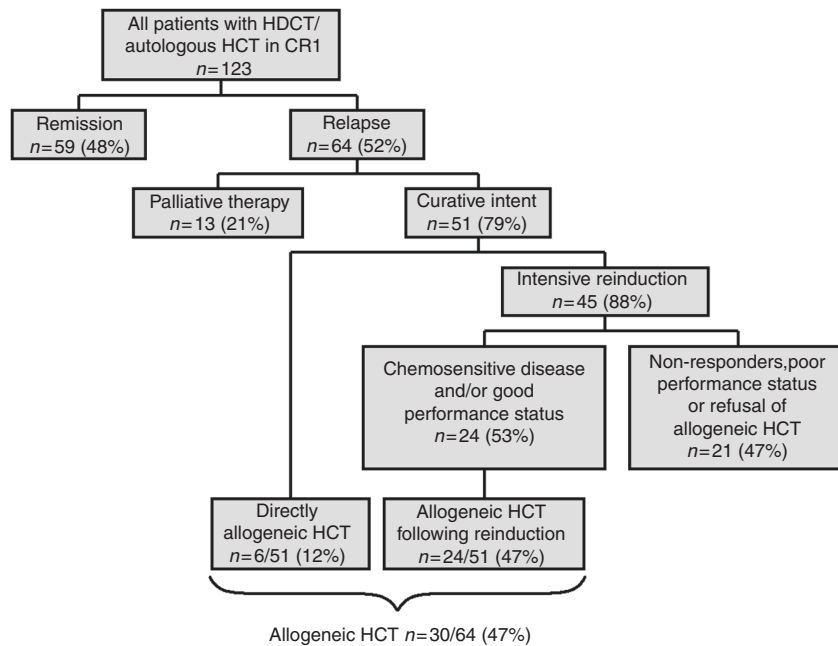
All patients with HDCT/ autologous HCT in CR1
$n=123$

Remission
$n=59$ (48%)

Relapse
$n=64$ (52%)

Palliative therapy
$n=13$ (21%)

Curative intent
$n=51$ (79%)

Intensive reinduction
$n=45$ (88%)

Chemosensitive disease and/or good performance status
$n=24$ (53%)

Non-responders,poor performance status or refusal of allogeneic HCT
$n=21$ (47%)

Directly allogeneic HCT
$n=6/51$ (12%)

Allogeneic HCT following reinduction
$n=24/51$ (47%)

Allogeneic HCT $n=30/64$ (47%)